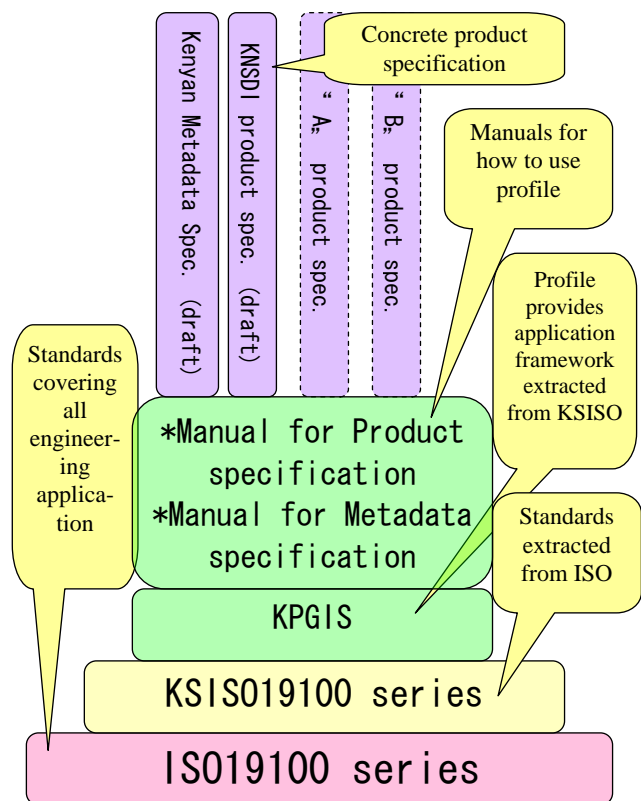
Kenyan Metadata Spec. (draft)

KNSDI product spec. (draft)

"A" product spec.

"B" product spec.

Concrete product specification

Manuals for how to use profile

Profile provides application framework extracted from KSISO

Standards covering all engineering application

*Manual for Product specification
*Manual for Metadata specification

Standards extracted from ISO

KPGIS

KSISO19100 series

ISO19100 series